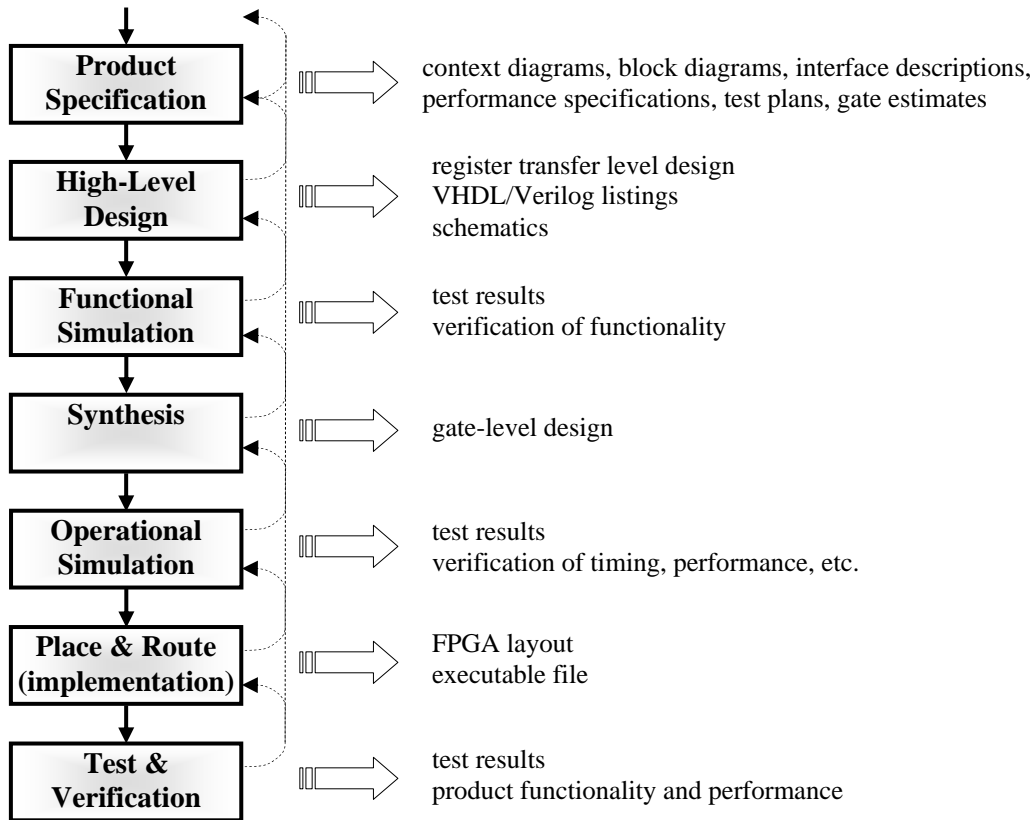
Product Specification

context diagrams, block diagrams, interface descriptions, performance specifications, test plans, gate estimates

High-Level Design

register transfer level design
VHDL/Verilog listings
schematics

Functional Simulation

test results
verification of functionality

Synthesis

gate-level design

Operational Simulation

test results
verification of timing, performance, etc.

Place & Route (implementation)

FPGA layout
executable file

Test & Verification

test results
product functionality and performance